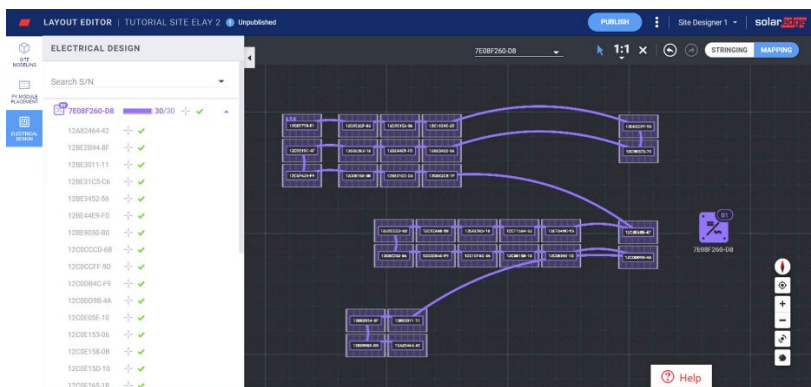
LAYOUT EDITOR | TUTORIAL SITE ELAY 2 Unpublished

PUBLISH

Site Designer 1

solaredge

SITE MODELING

PV MODULE PLACEMENT

ELECTRICAL DESIGN

ELECTRICAL DESIGN

Search S/N

7E08F260-D8 30/30

12A82464-42

12BE2B94-8F

12BE3011-11

12BE31C5-C6

12BE3452-56

12BE44E9-FD

12BE9050-B0

12C0CCCD-6B

12C0CFF-9D

12C0D84C-F9

12C0D98-4A

12C0E05E-10

12C0E153-06

12C0E158-0B

12C0E15D-10

12C0E165-18

7E08F260-D8

1:1

STRINGING

MAPPING

7E08F260-D8

Help